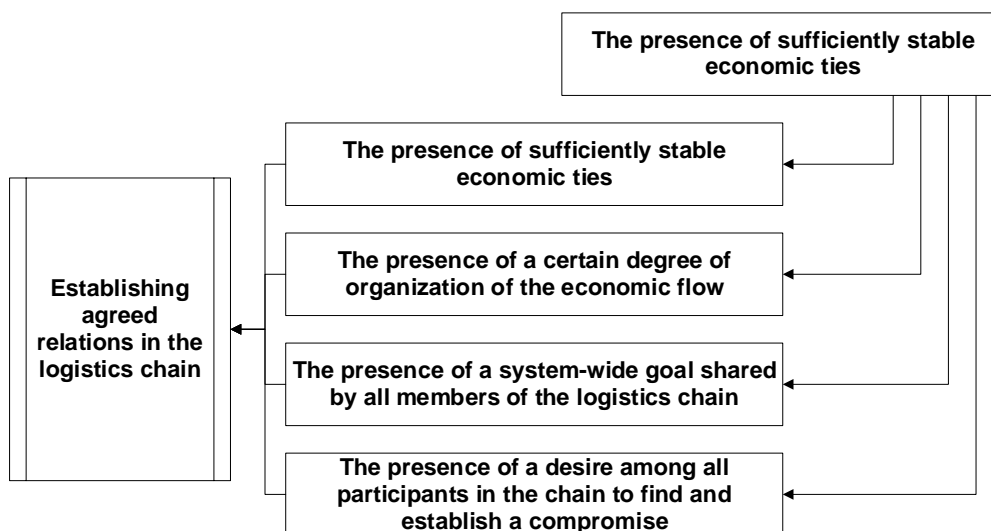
The presence of sufficiently stable economic ties

The presence of sufficiently stable economic ties

The presence of a certain degree of organization of the economic flow

The presence of a system-wide goal shared by all members of the logistics chain

The presence of a desire among all participants in the chain to find and establish a compromise

Establishing agreed relations in the logistics chain